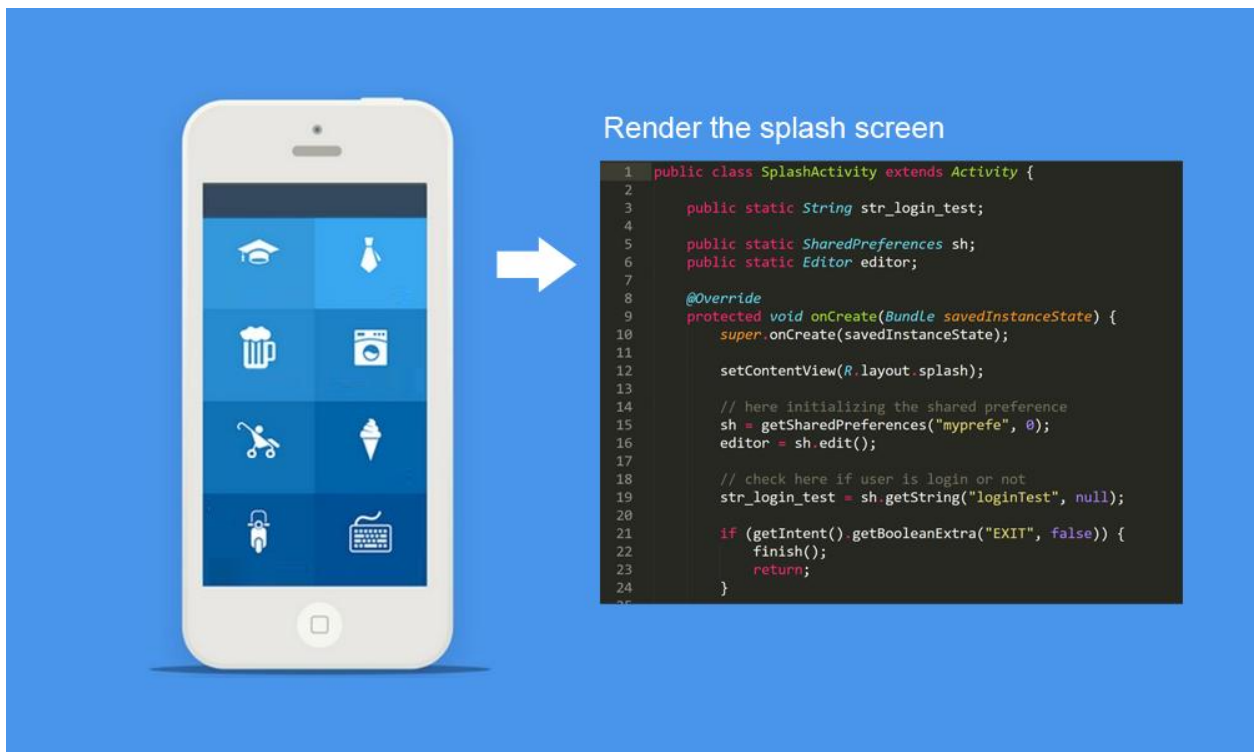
Render the splash screen

1 public class SplashActivity extends Activity {
2
3     public static String str_login_test;
4
5     public static SharedPreferences sh;
6     public static Editor editor;
7
8     @Override
9     protected void onCreate(Bundle savedInstanceState) {
10        super.onCreate(savedInstanceState);
11
12        setContentView(R.layout.splash);
13
14        // here initializing the shared preference
15        sh = getSharedPreferences("myprefe", 0);
16        editor = sh.edit();
17
18        // check here if user is login or not
19        str_login_test = sh.getString("loginTest", null);
20
21        if (getIntent().getBooleanExtra("EXIT", false)) {
22            finish();
23            return;
24        }